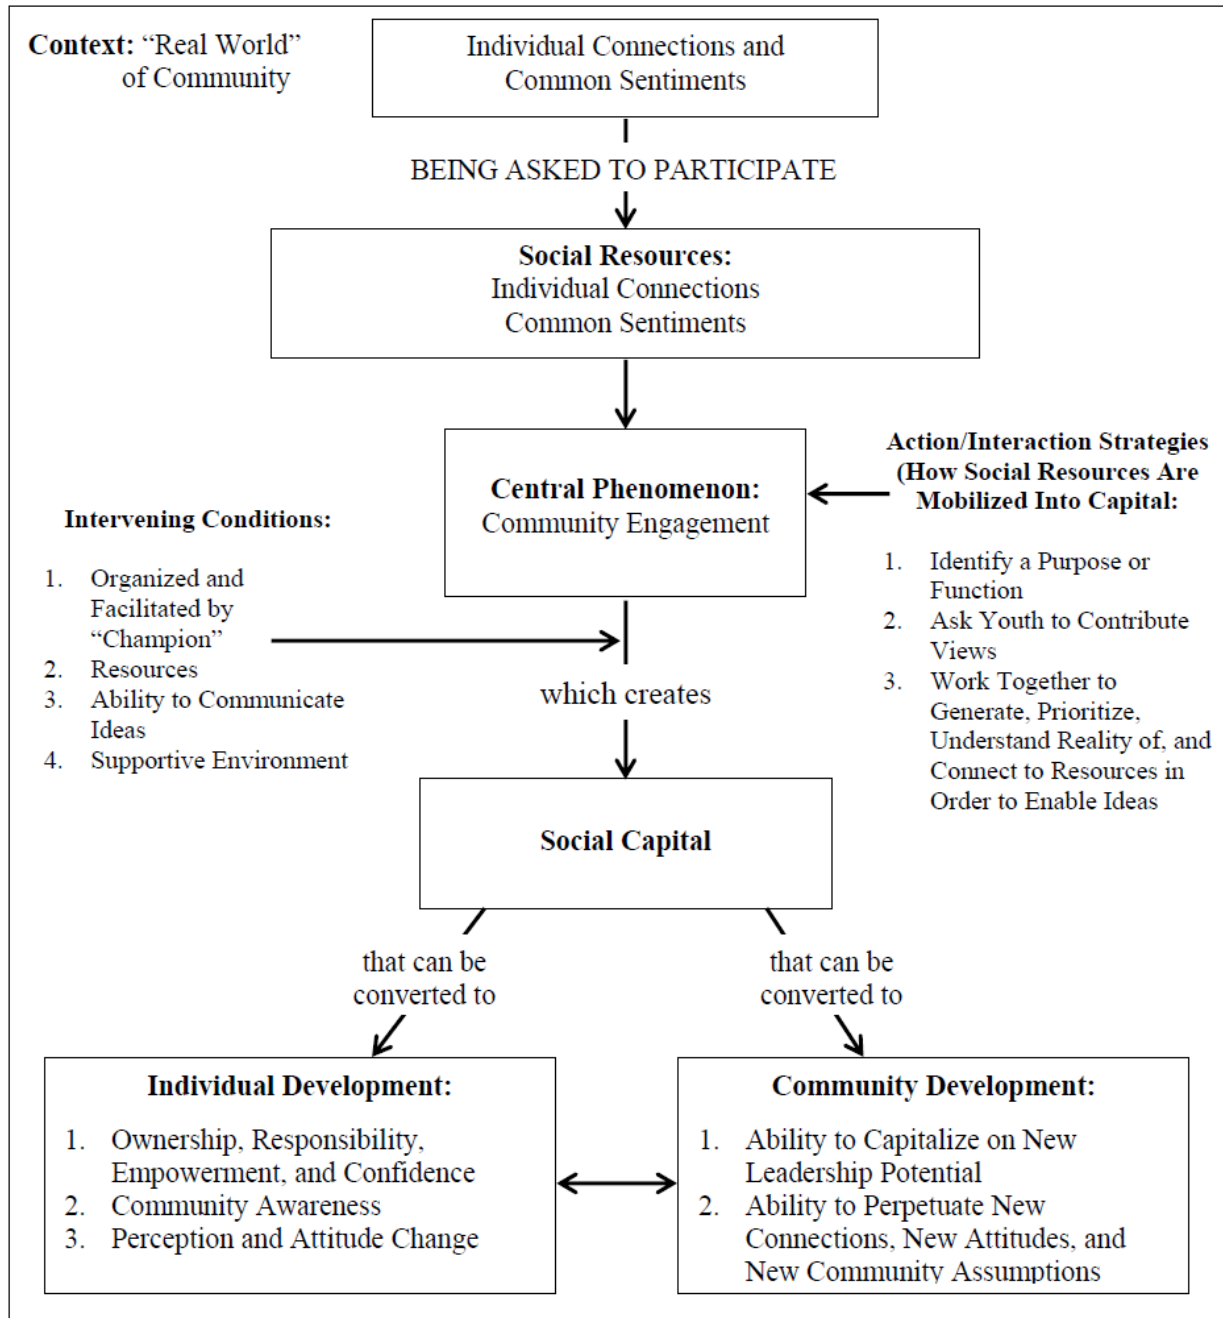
**Context:** “Real World” of Community

Individual Connections and Common Sentiments

BEING ASKED TO PARTICIPATE

**Social Resources:**
Individual Connections
Common Sentiments

**Central Phenomenon:**
Community Engagement

**Action/Interaction Strategies (How Social Resources Are Mobilized Into Capital:**

1. Identify a Purpose or Function
2. Ask Youth to Contribute Views
3. Work Together to Generate, Prioritize, Understand Reality of, and Connect to Resources in Order to Enable Ideas

**Intervening Conditions:**

1. Organized and Facilitated by “Champion”
2. Resources
3. Ability to Communicate Ideas
4. Supportive Environment

which creates

**Social Capital**

that can be converted to

that can be converted to

**Individual Development:**

1. Ownership, Responsibility, Empowerment, and Confidence
2. Community Awareness
3. Perception and Attitude Change

**Community Development:**

1. Ability to Capitalize on New Leadership Potential
2. Ability to Perpetuate New Connections, New Attitudes, and New Community Assumptions